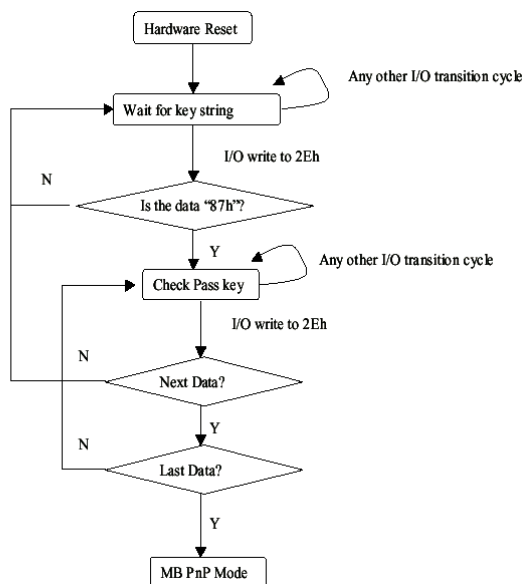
Hardware Reset

Any other I/O transition cycle

Wait for key string

I/O write to 2Eh

N

Is the data "87h"?

Y

Any other I/O transition cycle

Check Pass key

I/O write to 2Eh

N

Next Data?

Y

N

Last Data?

Y

MB PnP Mode